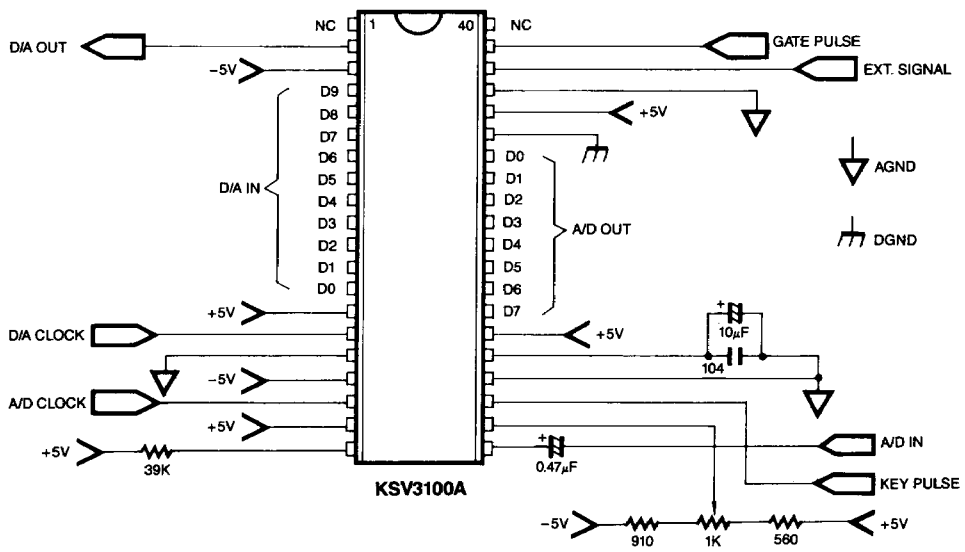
NC
1
40
NC
D/A OUT
GATE PULSE
−5V
EXT. SIGNAL
D9
D8
+5V
D7
D6
D0
AGND
D5
D1
D/A IN
D4
D2
D3
D3
A/D OUT
D2
D4
DGND
D1
D5
D0
D6
+5V
D7
D/A CLOCK
+5V
+
10$\mu$F
104
−5V
A/D CLOCK
+5V
+
A/D IN
+5V
39K
0.47$\mu$F
KSV3100A
KEY PULSE
−5V
910
1K
560
+5V